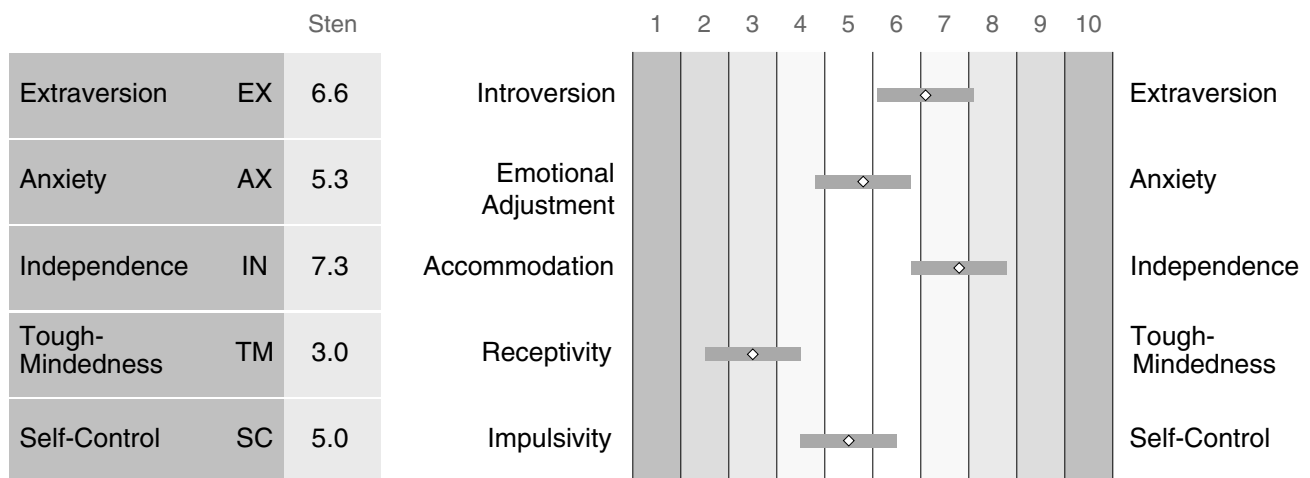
| | | Sten | | 1 | 2 | 3 | 4 | 5 | 6 | 7 | 8 | 9 | 10 | |
|---|---|---|---|---|---|---|---|---|---|---|---|---|---|---|
| Extraversion | EX | 6.6 | Introversion | | | | | | | | | | | Extraversion |
| Anxiety | AX | 5.3 | Emotional Adjustment | | | | | | | | | | | Anxiety |
| Independence | IN | 7.3 | Accommodation | | | | | | | | | | | Independence |
| Tough-Mindedness | TM | 3.0 | Receptivity | | | | | | | | | | | Tough-Mindedness |
| Self-Control | SC | 5.0 | Impulsivity | | | | | | | | | | | Self-Control |